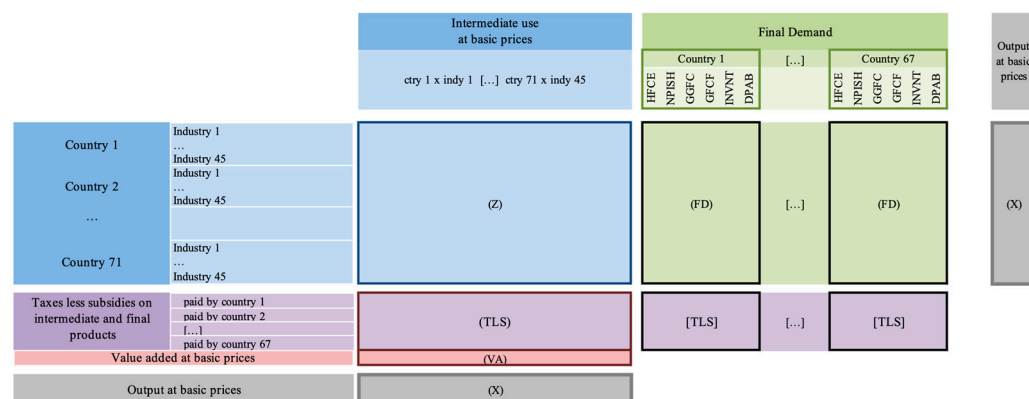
Intermediate use at basic prices

ctry 1 x indy 1 […] ctry 71 x indy 45

Final Demand

Country 1

HFCE NPISH GGFC GFCF INVNT DPAB

[…]

Country 67

HFCE NPISH GGFC GFCF INVNT DPAB

Output at basic prices

Country 1

Industry 1
…
Industry 45

Country 2

Industry 1
…
Industry 45

…

Country 71

Industry 1
…
Industry 45

(Z)

(FD)

[…]

(FD)

(X)

Taxes less subsidies on intermediate and final products

paid by country 1
paid by country 2
[…]
paid by country 67

(TLS)

[TLS]

[…]

[TLS]

Value added at basic prices

(VA)

Output at basic prices

(X)